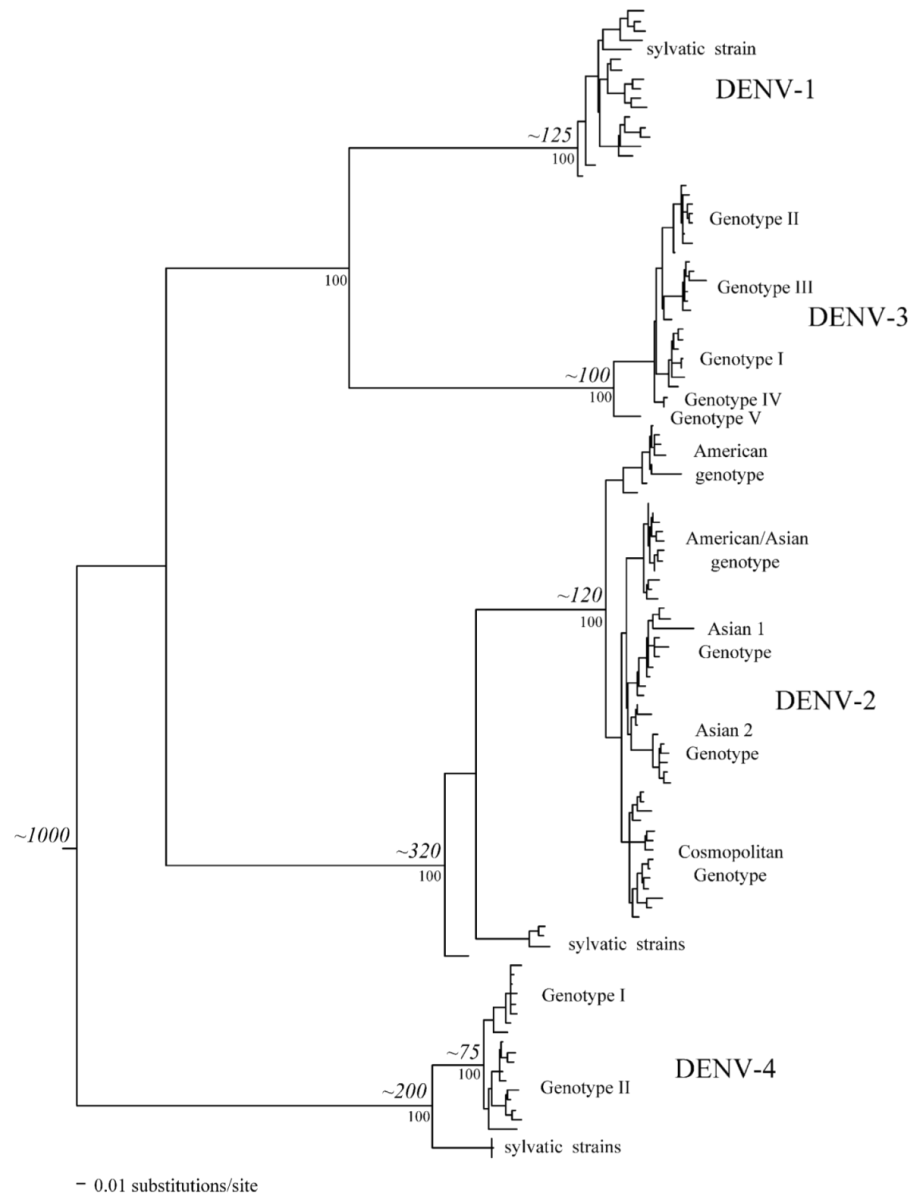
sylvatic strain

DENV-1

~125
100

100

Genotype II

Genotype III

DENV-3

Genotype I

~100
100

Genotype IV
Genotype V

American genotype

American/Asian genotype

~120
100

Asian 1 Genotype

DENV-2

Asian 2 Genotype

~1000

~320
100

Cosmopolitan Genotype

sylvatic strains

Genotype I

~75
100

DENV-4

~200
100

Genotype II

sylvatic strains

0.01 substitutions/site